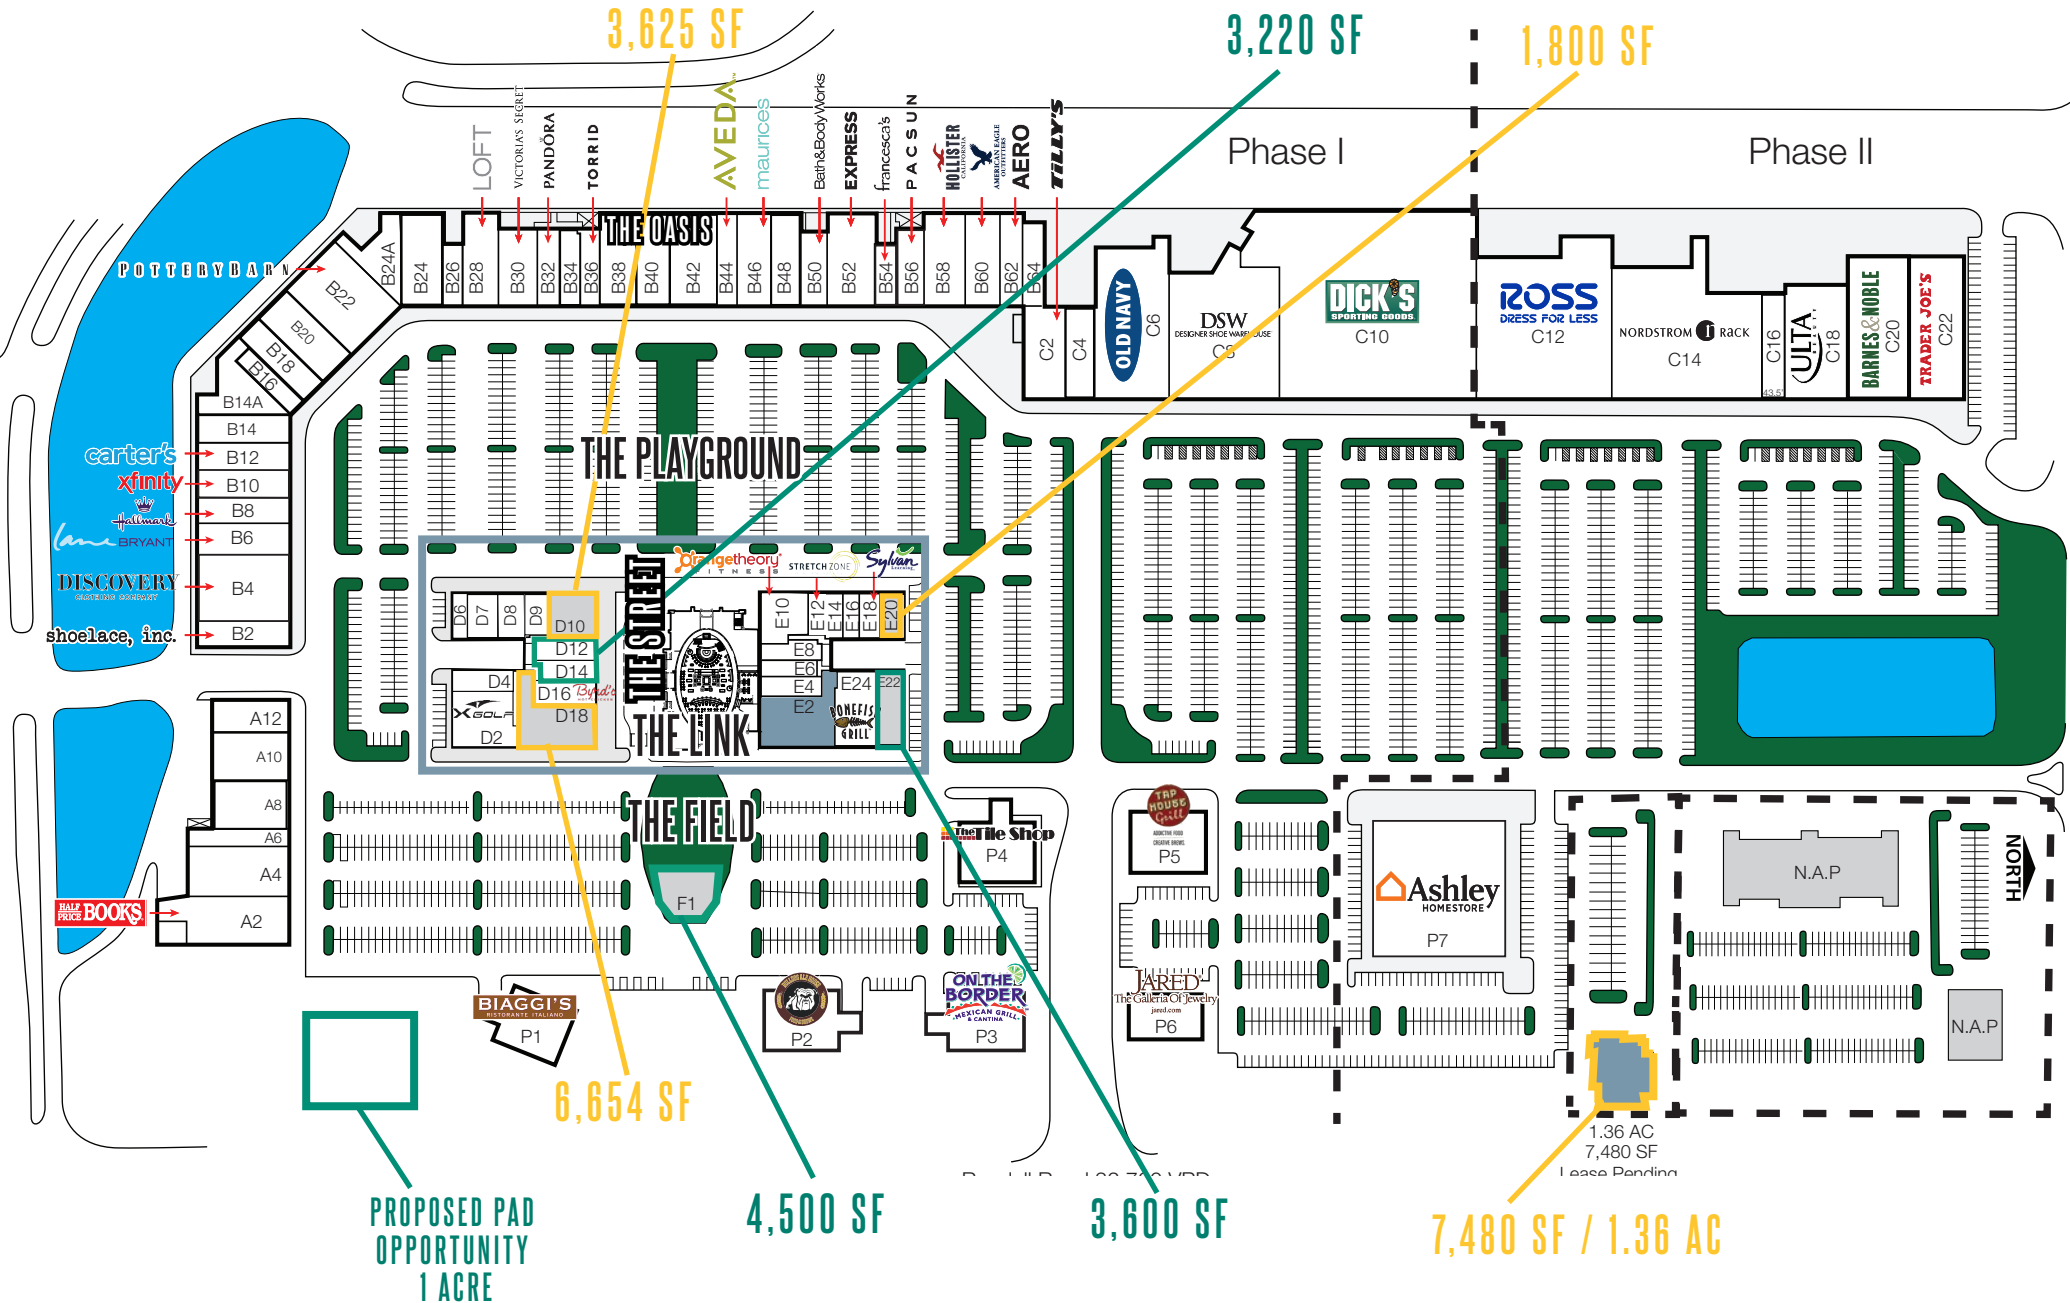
3,625 SF

3,220 SF

1,800 SF

Phase I

Phase II

LOFT
VICTORIA'S SECRET
PANDORA
TORRID
AVEDA
maurices
Bath&BodyWorks
EXPRESS
francesca's
PACSUN
HOLLISTER
AMERICAN EAGLE OUTFITTERS
AERO
TILLY'S

THE OASIS

POTTERY BARN

B24A B24 B26 B28 B30 B32 B34 B36 B38 B40 B42 B44 B46 B48 B50 B52 B54 B56 B58 B60 B62 B64

B22 B20 B18 B16 B14A B14 B12 B10 B8 B6 B4 B2

carter's
xfinity
Hallmark
Lane BRYANT
DISCOVERY CLOTHING COMPANY
shoelace, inc.

OLD NAVY
C2 C4 C6
DSW DESIGNER SHOE WAREHOUSE
C8
DICK'S SPORTING GOODS
C10
ROSS DRESS FOR LESS
C12
NORDSTROM rack
C14
C16
ULTA
C18
BARNES&NOBLE
C20
TRADER JOE'S
C22

THE PLAYGROUND

orangetheory FITNESS
STRETCH ZONE
Sylvan

THE STREET

D6 D7 D8 D9 D10 D12 D14 D16 D18 D4 D2
XGOLF
Byrd's

E10 E12 E14 E16 E18 E20 E8 E6 E4 E2 E24 E22
BONEFISH GRILL

THE LINK

THE FIELD

F1

A12 A10 A8 A6 A4 A2
HALF PRICE BOOKS

BIAGGI'S RISTORANTE ITALIANO
P1
P2
The Tile Shop
P4
ON THE BORDER MEXICAN GRILL & CANTINA
P3
TAP HOUSE Grill
P5
JARED The Galleria Of Jewelry jared.com
P6
Ashley HOMESTORE
P7

N.A.P
N.A.P
NORTH

1.36 AC
7,480 SF
Lease Pending

PROPOSED PAD OPPORTUNITY 1 ACRE

6,654 SF

4,500 SF

3,600 SF

7,480 SF / 1.36 AC